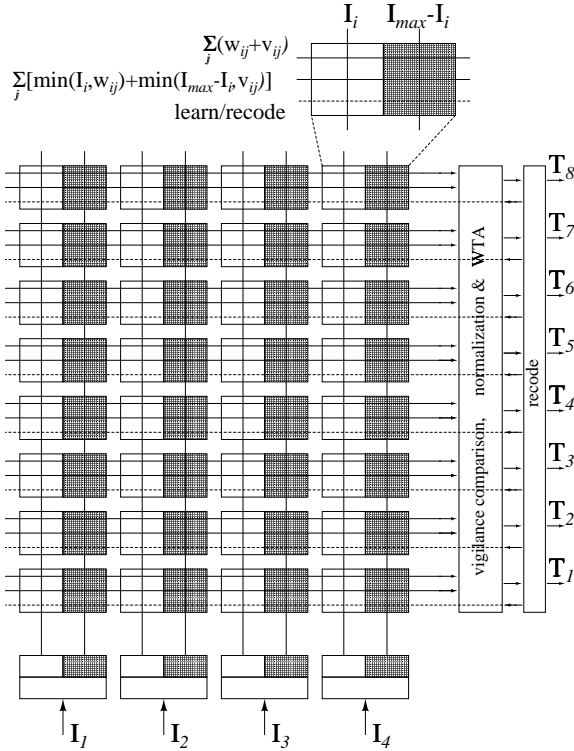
$\mathbf{I}_i$ $\mathbf{I}_{max}$-$\mathbf{I}_i$

$\sum_j(w_{ij}+v_{ij})$

$\sum_j[\min(I_i,w_{ij})+\min(I_{max}-I_i,v_{ij})]$

learn/recode

vigilance comparison, normalization & WTA

recode

$\mathbf{T}_8$

$\mathbf{T}_7$

$\mathbf{T}_6$

$\mathbf{T}_5$

$\mathbf{T}_4$

$\mathbf{T}_3$

$\mathbf{T}_2$

$\mathbf{T}_1$

$\mathbf{I}_1$ $\mathbf{I}_2$ $\mathbf{I}_3$ $\mathbf{I}_4$